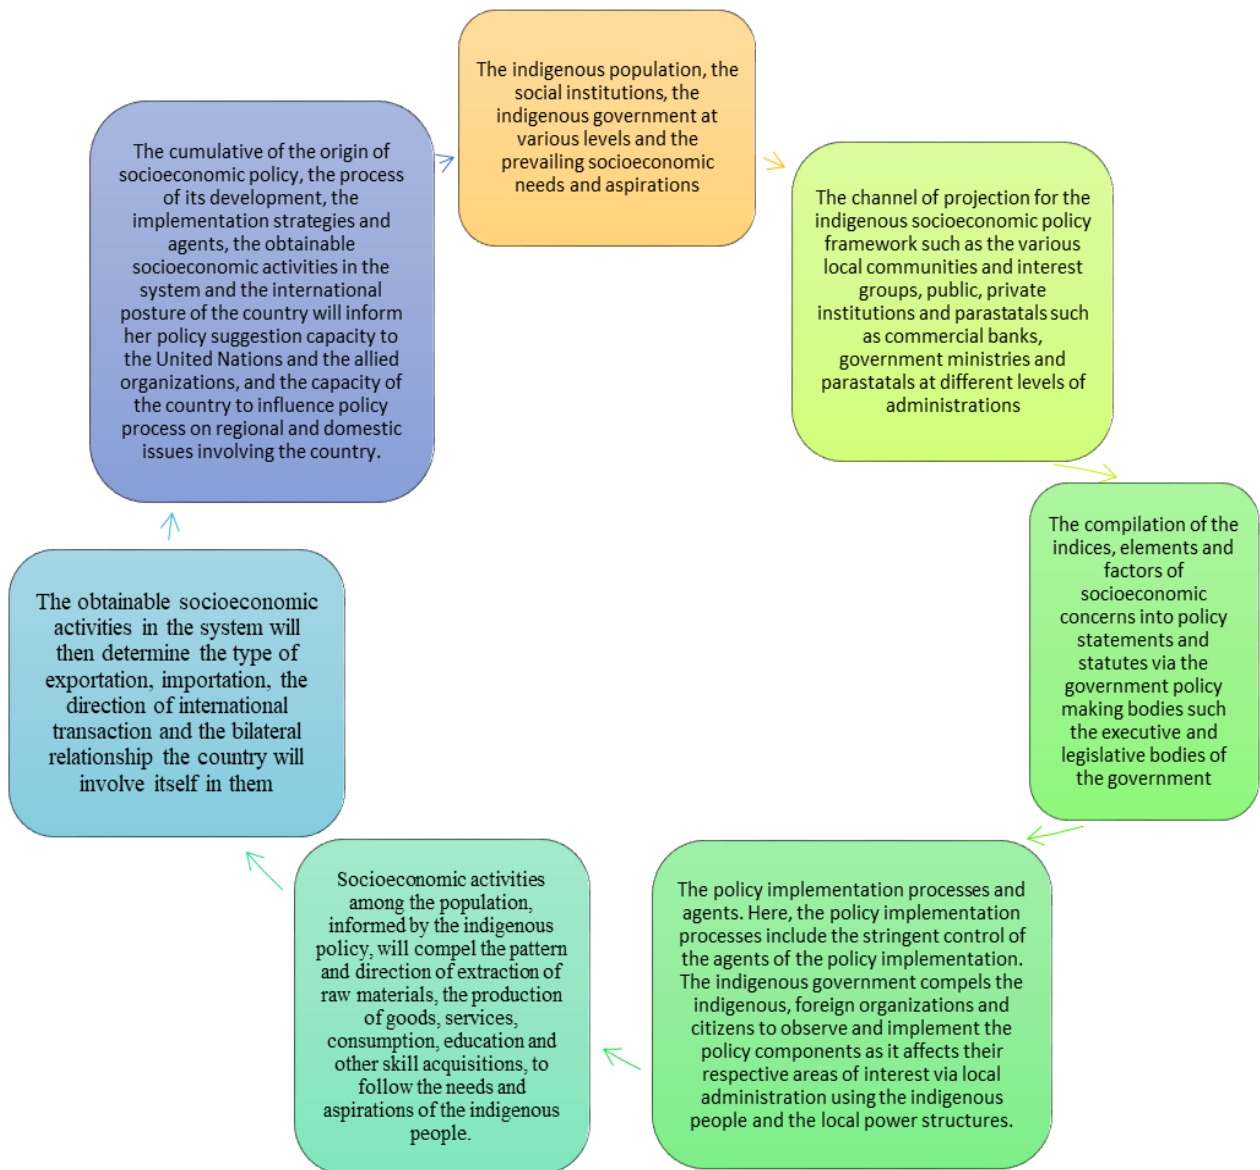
The indigenous population, the social institutions, the indigenous government at various levels and the prevailing socioeconomic needs and aspirations

The channel of projection for the indigenous socioeconomic policy framework such as the various local communities and interest groups, public, private institutions and parastatals such as commercial banks, government ministries and parastatals at different levels of administrations

The compilation of the indices, elements and factors of socioeconomic concerns into policy statements and statutes via the government policy making bodies such the executive and legislative bodies of the government

The policy implementation processes and agents. Here, the policy implementation processes include the stringent control of the agents of the policy implementation. The indigenous government compels the indigenous, foreign organizations and citizens to observe and implement the policy components as it affects their respective areas of interest via local administration using the indigenous people and the local power structures.

Socioeconomic activities among the population, informed by the indigenous policy, will compel the pattern and direction of extraction of raw materials, the production of goods, services, consumption, education and other skill acquisitions, to follow the needs and aspirations of the indigenous people.

The obtainable socioeconomic activities in the system will then determine the type of exportation, importation, the direction of international transaction and the bilateral relationship the country will involve itself in them

The cumulative of the origin of socioeconomic policy, the process of its development, the implementation strategies and agents, the obtainable socioeconomic activities in the system and the international posture of the country will inform her policy suggestion capacity to the United Nations and the allied organizations, and the capacity of the country to influence policy process on regional and domestic issues involving the country.